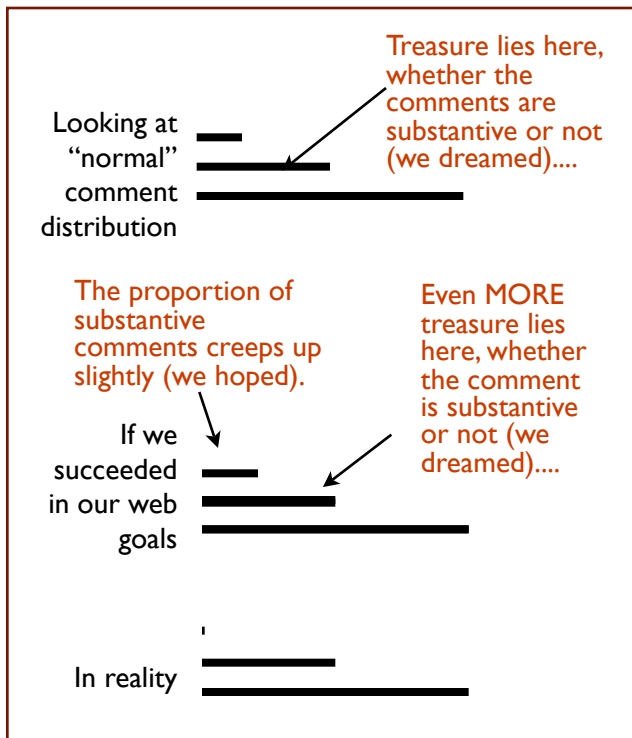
Treasure lies here, whether the comments are substantive or not (we dreamed)....

Looking at "normal" comment distribution

The proportion of substantive comments creeps up slightly (we hoped).

Even MORE treasure lies here, whether the comment is substantive or not (we dreamed)....

If we succeeded in our web goals

In reality